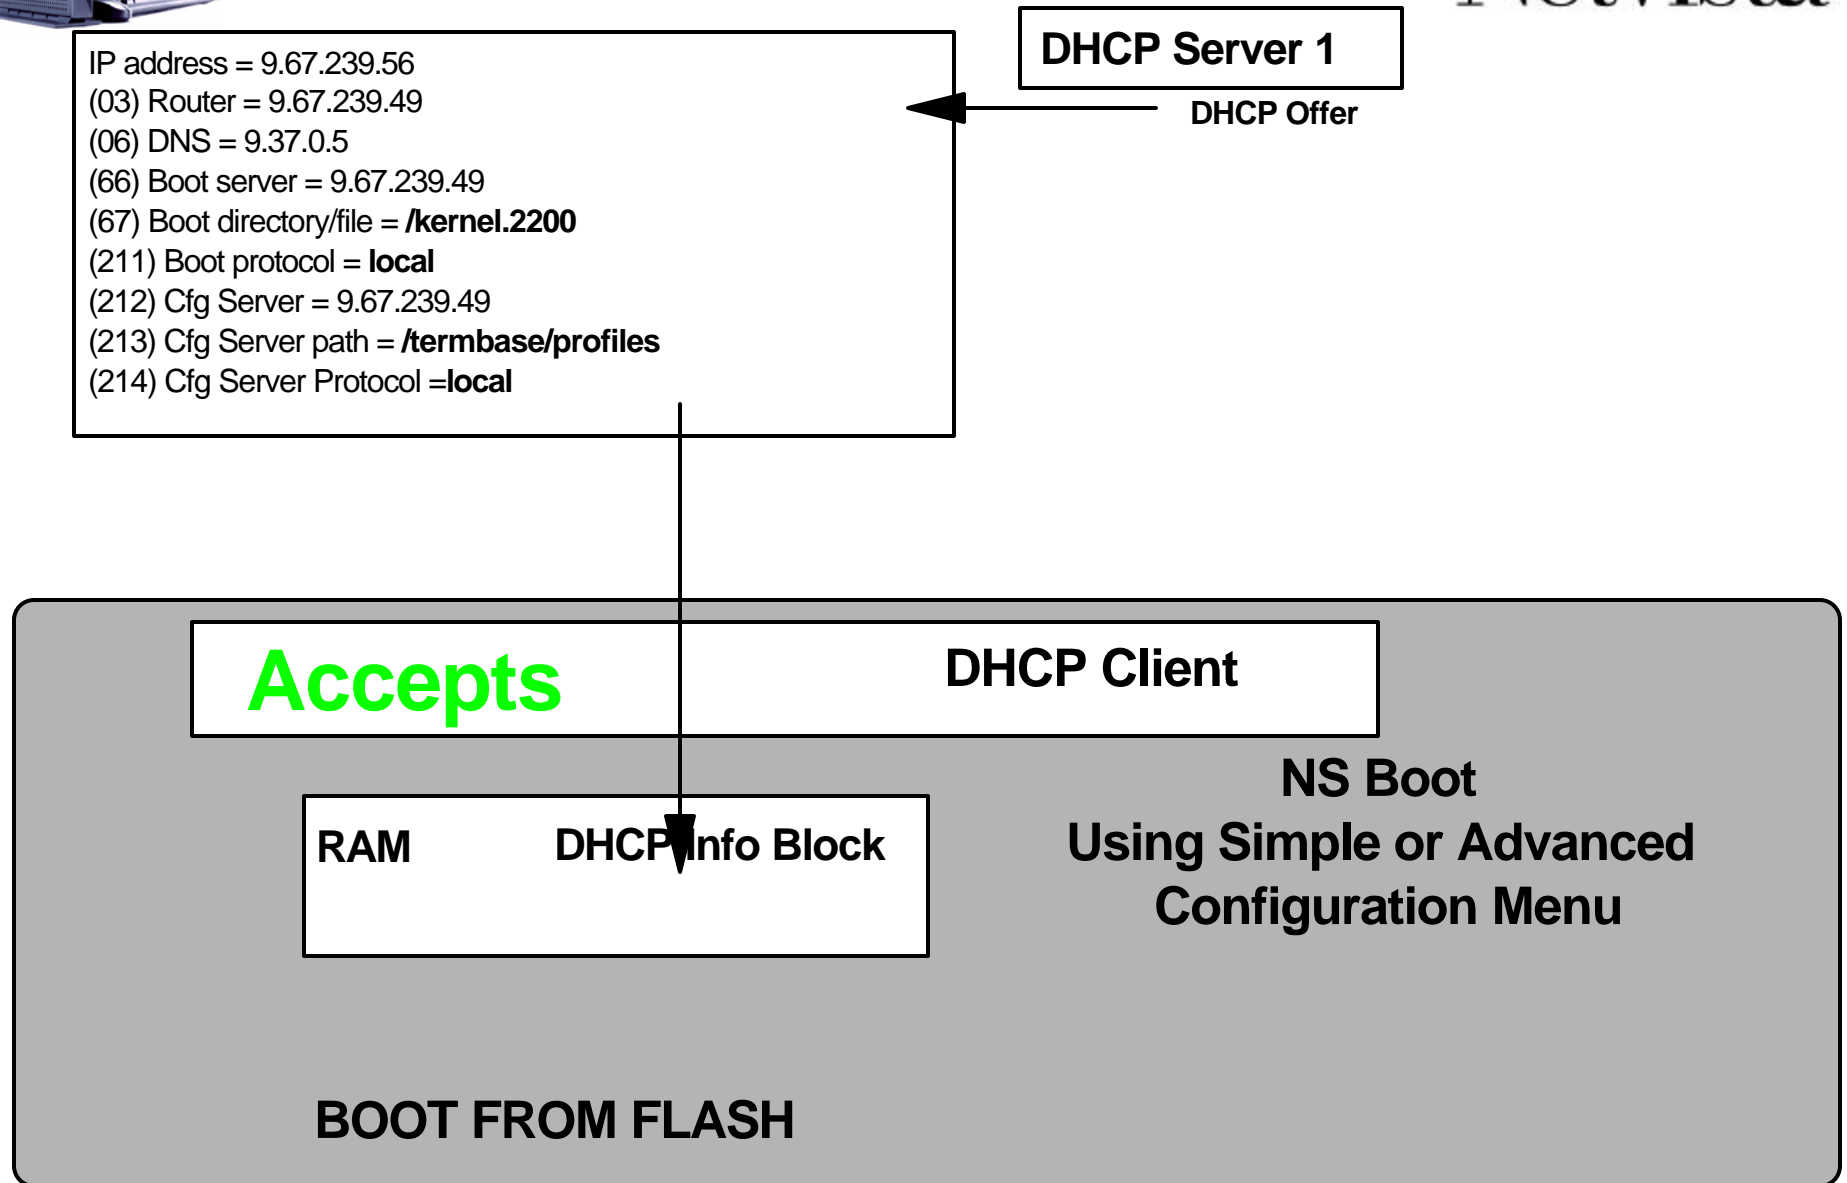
IP address = 9.67.239.56
(03) Router = 9.67.239.49
(06) DNS = 9.37.0.5
(66) Boot server = 9.67.239.49
(67) Boot directory/file = **/kernel.2200**
(211) Boot protocol = **local**
(212) Cfg Server = 9.67.239.49
(213) Cfg Server path = **/termbase/profiles**
(214) Cfg Server Protocol =**local**

DHCP Server 1

DHCP Offer

Accepts

DHCP Client

NS Boot
Using Simple or Advanced
Configuration Menu

RAM

DHCP Info Block

BOOT FROM FLASH